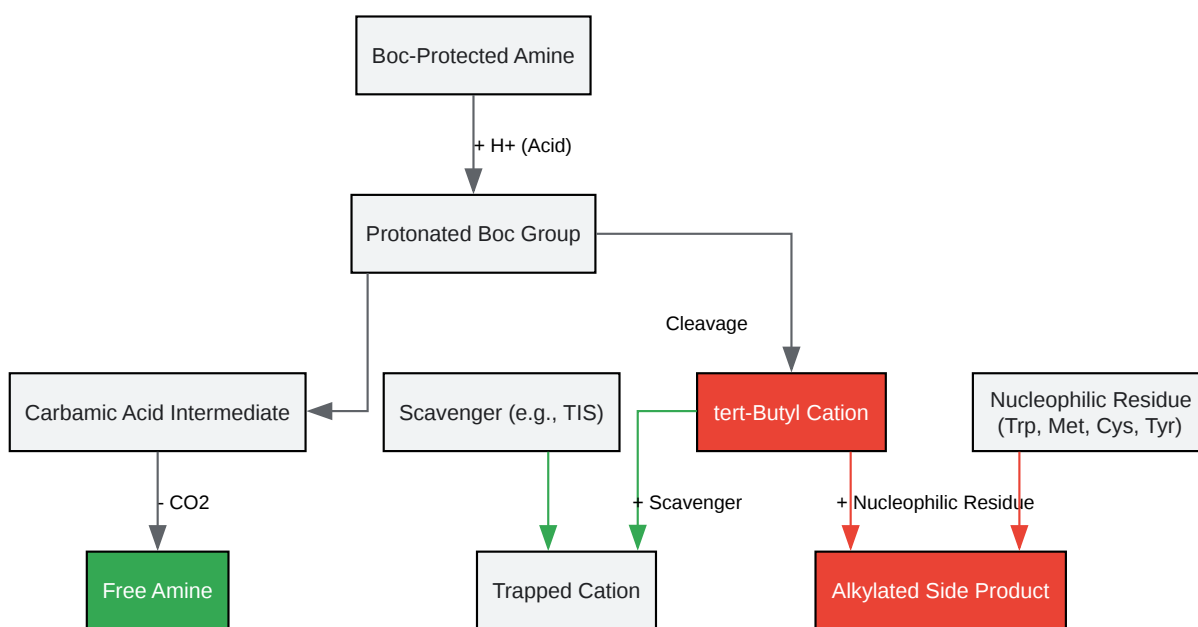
Boc-Protected Amine

+ H+ (Acid)

Protonated Boc Group

Cleavage

Carbamic Acid Intermediate

Scavenger (e.g., TIS)

tert-Butyl Cation

Nucleophilic Residue (Trp, Met, Cys, Tyr)

- CO2

+ Scavenger

+ Nucleophilic Residue

Free Amine

Trapped Cation

Alkylated Side Product